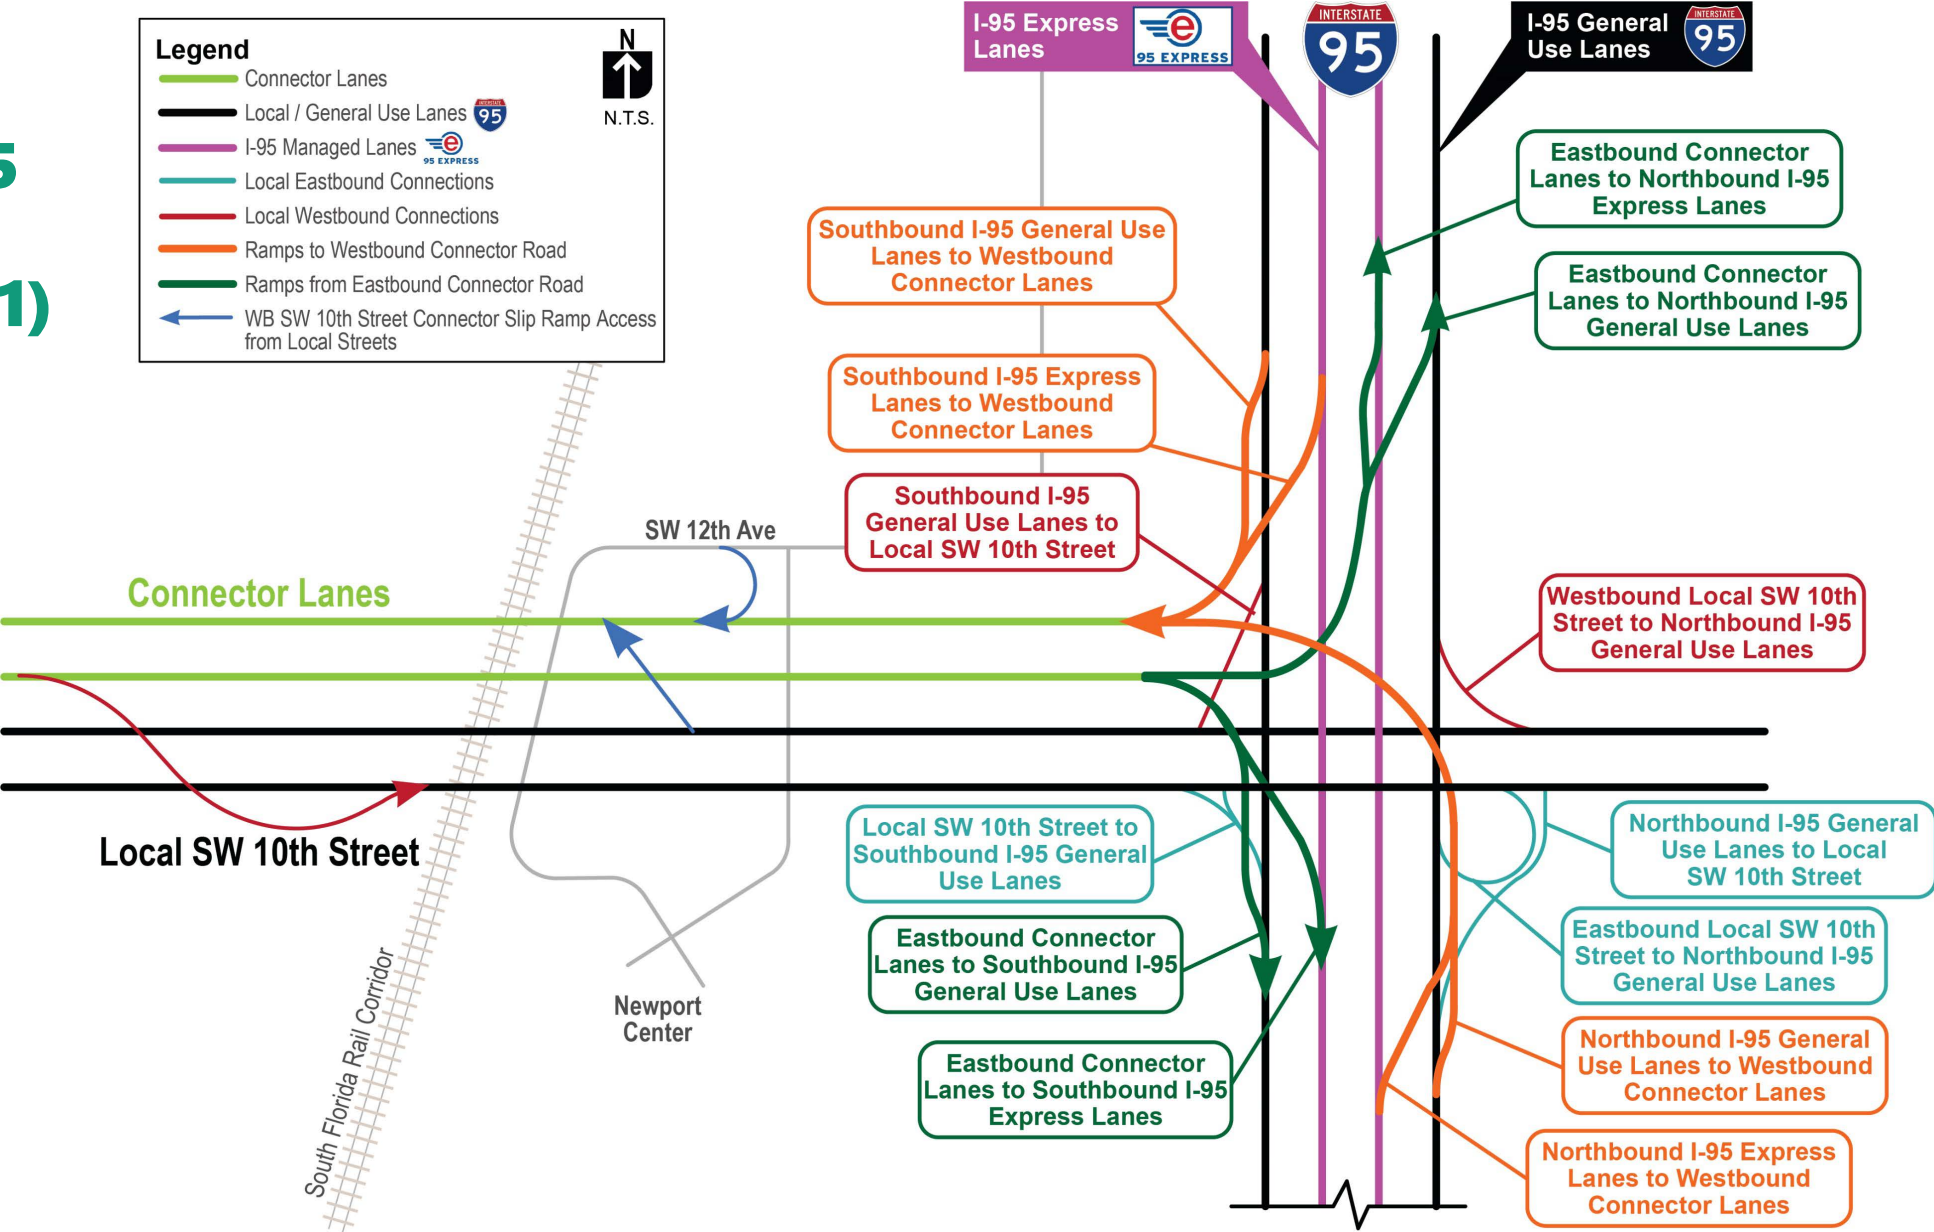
5

1)

Legend
Connector Lanes
Local / General Use Lanes
I-95 Managed Lanes
Local Eastbound Connections
Local Westbound Connections
Ramps to Westbound Connector Road
Ramps from Eastbound Connector Road
WB SW 10th Street Connector Slip Ramp Access from Local Streets

N
N.T.S.

I-95 Express Lanes
95 EXPRESS

INTERSTATE 95

I-95 General Use Lanes

Eastbound Connector Lanes to Northbound I-95 Express Lanes

Southbound I-95 General Use Lanes to Westbound Connector Lanes

Eastbound Connector Lanes to Northbound I-95 General Use Lanes

Southbound I-95 Express Lanes to Westbound Connector Lanes

Southbound I-95 General Use Lanes to Local SW 10th Street

SW 12th Ave

Connector Lanes

Westbound Local SW 10th Street to Northbound I-95 General Use Lanes

Local SW 10th Street

Local SW 10th Street to Southbound I-95 General Use Lanes

Northbound I-95 General Use Lanes to Local SW 10th Street

Eastbound Connector Lanes to Southbound I-95 General Use Lanes

Eastbound Local SW 10th Street to Northbound I-95 General Use Lanes

Newport Center

South Florida Rail Corridor

Eastbound Connector Lanes to Southbound I-95 Express Lanes

Northbound I-95 General Use Lanes to Westbound Connector Lanes

Northbound I-95 Express Lanes to Westbound Connector Lanes